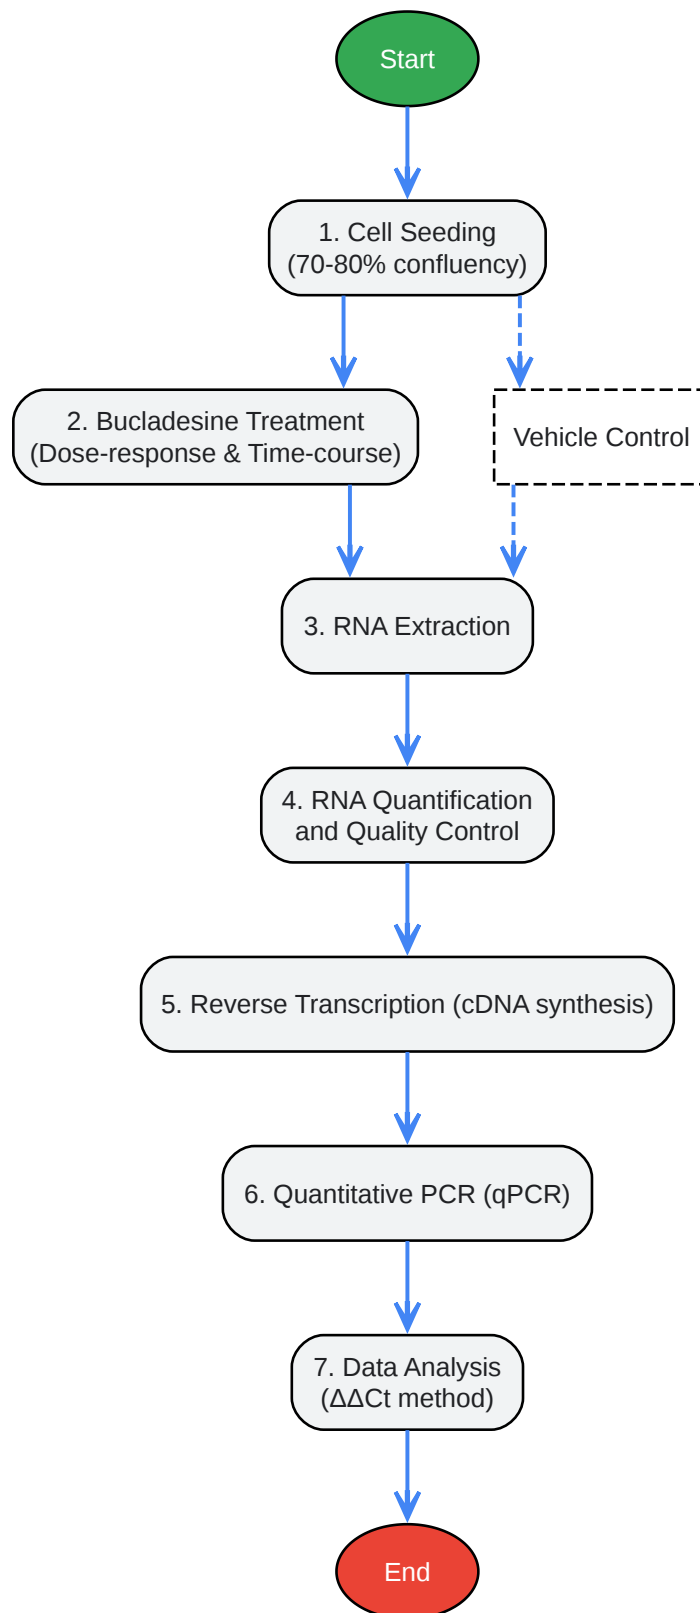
Start

1. Cell Seeding (70-80% confluency)

2. Bucladesine Treatment (Dose-response & Time-course)

Vehicle Control

3. RNA Extraction

4. RNA Quantification and Quality Control

5. Reverse Transcription (cDNA synthesis)

6. Quantitative PCR (qPCR)

7. Data Analysis ($\Delta\Delta$Ct method)

End